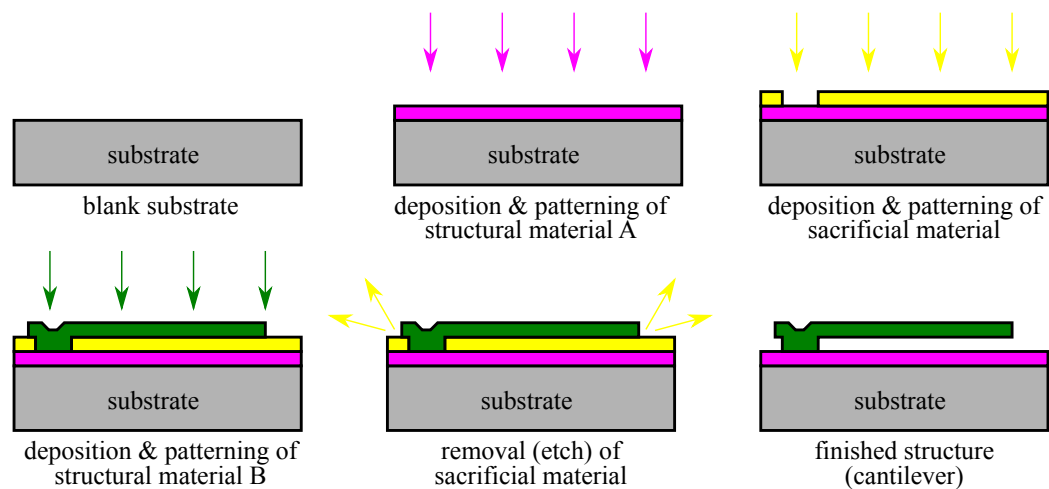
substrate

blank substrate

substrate

deposition & patterning of structural material A

substrate

deposition & patterning of sacrificial material

substrate

deposition & patterning of structural material B

substrate

removal (etch) of sacrificial material

substrate

finished structure (cantilever)